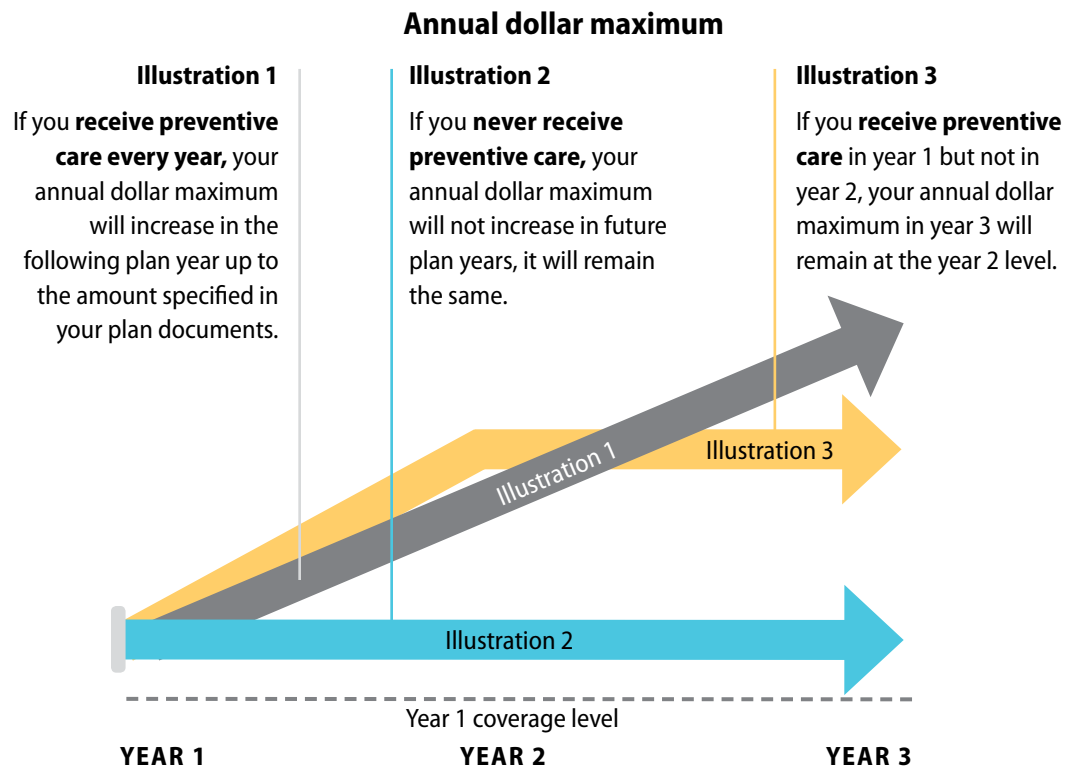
Annual dollar maximum

Illustration 1

If you **receive preventive care every year,** your annual dollar maximum will increase in the following plan year up to the amount specified in your plan documents.

Illustration 2

If you **never receive preventive care,** your annual dollar maximum will not increase in future plan years, it will remain the same.

Illustration 3

If you **receive preventive care** in year 1 but not in year 2, your annual dollar maximum in year 3 will remain at the year 2 level.

Illustration 3

Illustration 1

Illustration 2

Year 1 coverage level

YEAR 1

YEAR 2

YEAR 3